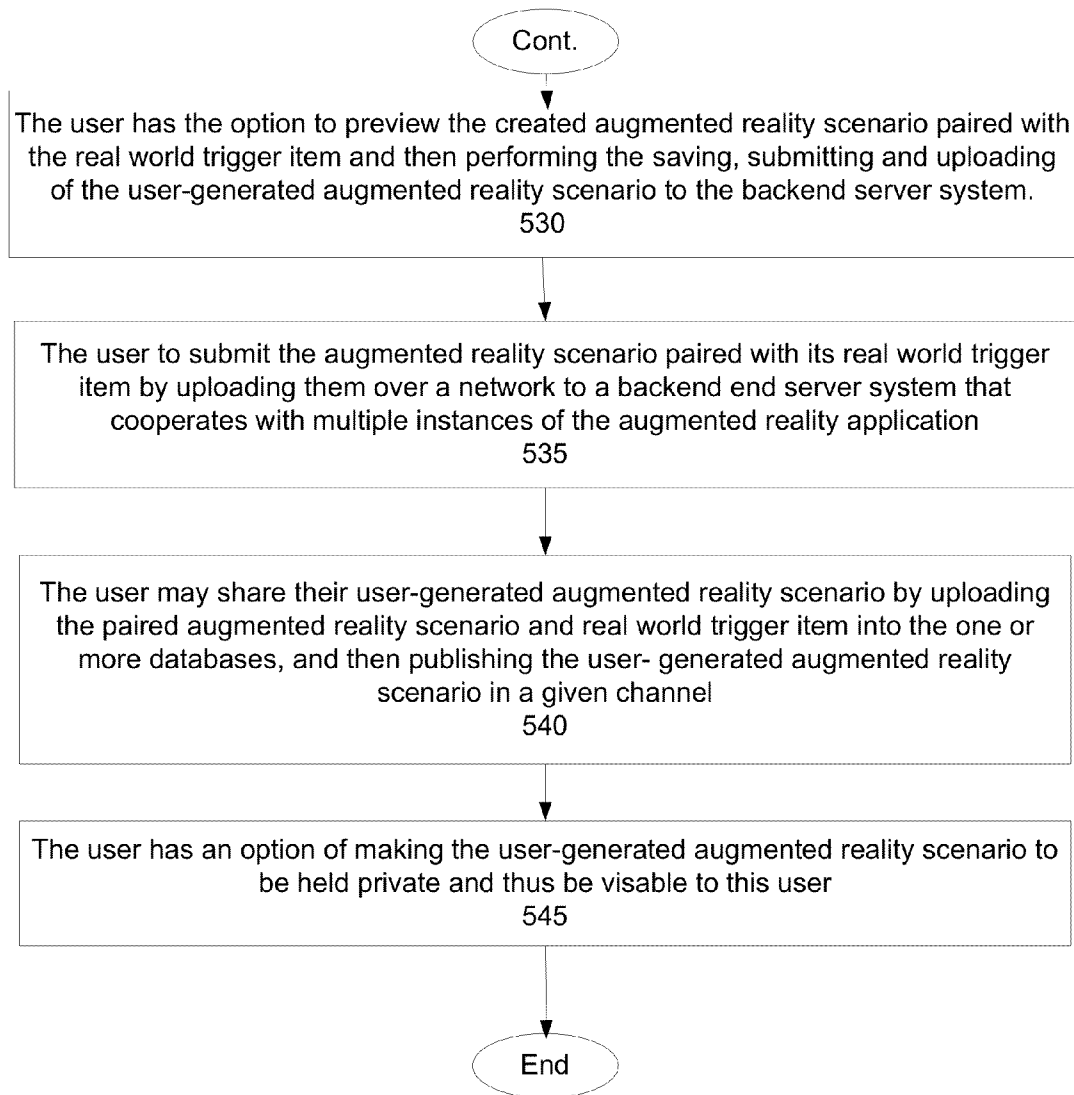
Cont.

The user has the option to preview the created augmented reality scenario paired with the real world trigger item and then performing the saving, submitting and uploading of the user-generated augmented reality scenario to the backend server system.
530

The user to submit the augmented reality scenario paired with its real world trigger item by uploading them over a network to a backend end server system that cooperates with multiple instances of the augmented reality application
535

The user may share their user-generated augmented reality scenario by uploading the paired augmented reality scenario and real world trigger item into the one or more databases, and then publishing the user- generated augmented reality scenario in a given channel
540

The user has an option of making the user-generated augmented reality scenario to be held private and thus be visable to this user
545

End